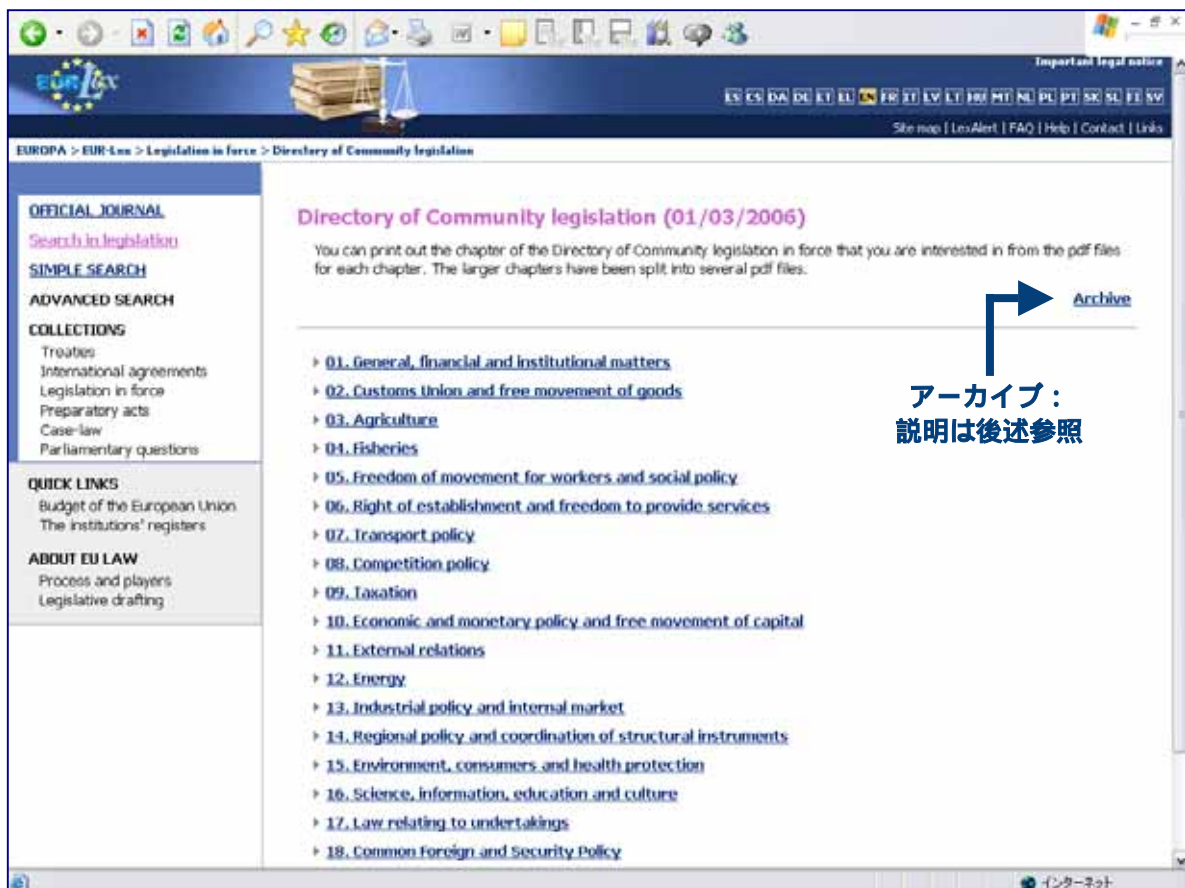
EUR-Lex

Important legal notice

ES CS DA DE ET EL EN FR IT LV LT HU MT NL PL PT SK SL FI SV

Site map | LexAlert | FAQ | Help | Contact | Links

EUROPA > EUR-Lex > Legislation in force > Directory of Community legislation

OFFICIAL JOURNAL
Search in legislation
SIMPLE SEARCH
ADVANCED SEARCH
COLLECTIONS
Treaties
International agreements
Legislation in force
Preparatory acts
Case-law
Parliamentary questions

QUICK LINKS
Budget of the European Union
The institutions' registers

ABOUT EU LAW
Process and players
Legislative drafting

Directory of Community legislation (01/03/2006)

You can print out the chapter of the Directory of Community legislation in force that you are interested in from the pdf files for each chapter. The larger chapters have been split into several pdf files.

Archive

アーカイブ：
説明は後述参照

01. General, financial and institutional matters
02. Customs Union and free movement of goods
03. Agriculture
04. Fisheries
05. Freedom of movement for workers and social policy
06. Right of establishment and freedom to provide services
07. Transport policy
08. Competition policy
09. Taxation
10. Economic and monetary policy and free movement of capital
11. External relations
12. Energy
13. Industrial policy and internal market
14. Regional policy and coordination of structural instruments
15. Environment, consumers and health protection
16. Science, information, education and culture
17. Law relating to undertakings
18. Common Foreign and Security Policy

インターネット